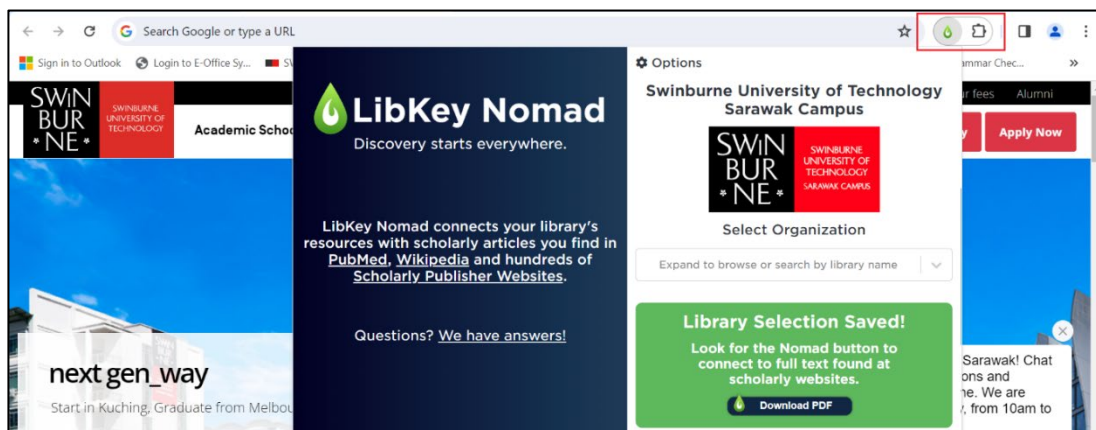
Search Google or type a URL

Sign in to Outlook Login to E-Office Sy... SV ammar Chec... »

SWIN BUR * NE * SWINBURNE UNIVERSITY OF TECHNOLOGY

Academic Scho

r fees Alumni

Apply Now

LibKey Nomad

Discovery starts everywhere.

LibKey Nomad connects your library's resources with scholarly articles you find in PubMed, Wikipedia and hundreds of Scholarly Publisher Websites.

Questions? We have answers!

Options

Swinburne University of Technology Sarawak Campus

SWIN BUR * NE * SWINBURNE UNIVERSITY OF TECHNOLOGY SARAWAK CAMPUS

Select Organization

Expand to browse or search by library name

Library Selection Saved!

Look for the Nomad button to connect to full text found at scholarly websites.

Download PDF

next gen_way

Start in Kuching, Graduate from Melbou

Sarawak! Chat ons and ne. We are , from 10am to